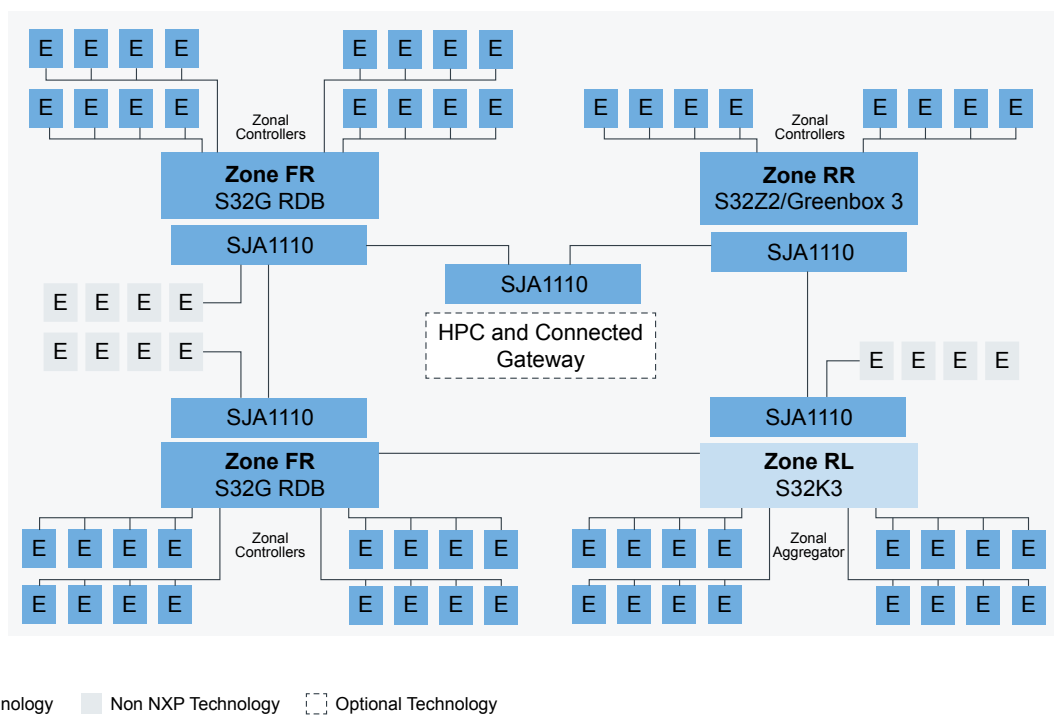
E E E E
E E E E
Zonal Controllers
E E E E
E E E E

E E E E
Zonal Controllers
E E E E

Zone FR
S32G RDB

Zone RR
S32Z2/Greenbox 3

SJA1110
SJA1110
SJA1110

E E E E
E E E E

HPC and Connected Gateway

E E E E

SJA1110
SJA1110

Zone FR
S32G RDB

Zone RL
S32K3

E E E E
Zonal Controllers
E E E E
E E E E
E E E E

E E E E
Zonal Aggregator
E E E E
E E E E
E E E E

nology Non NXP Technology Optional Technology